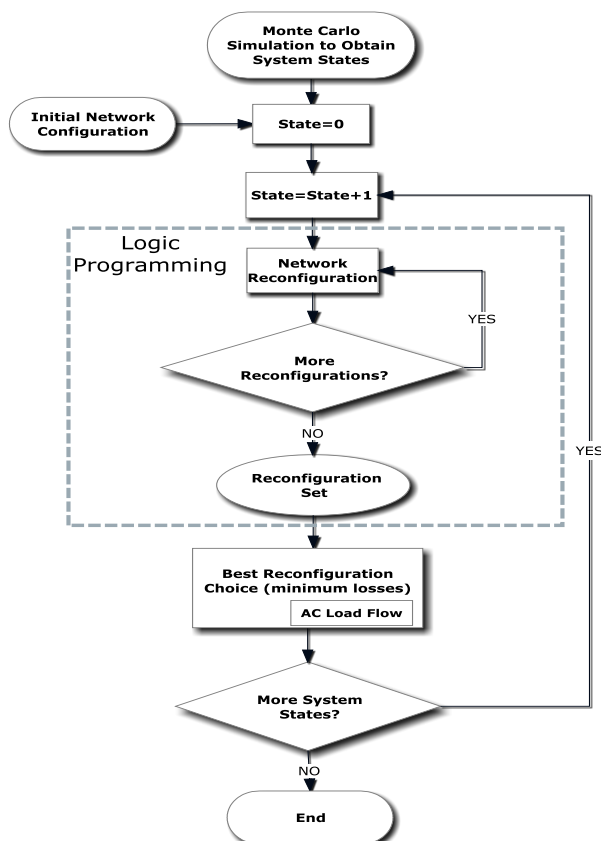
Monte Carlo Simulation to Obtain System States

Initial Network Configuration

State=0

State=State+1

Logic Programming

Network Reconfiguration

YES

More Reconfigurations?

NO

Reconfiguration Set

YES

Best Reconfiguration Choice (minimum losses)

AC Load Flow

More System States?

NO

End